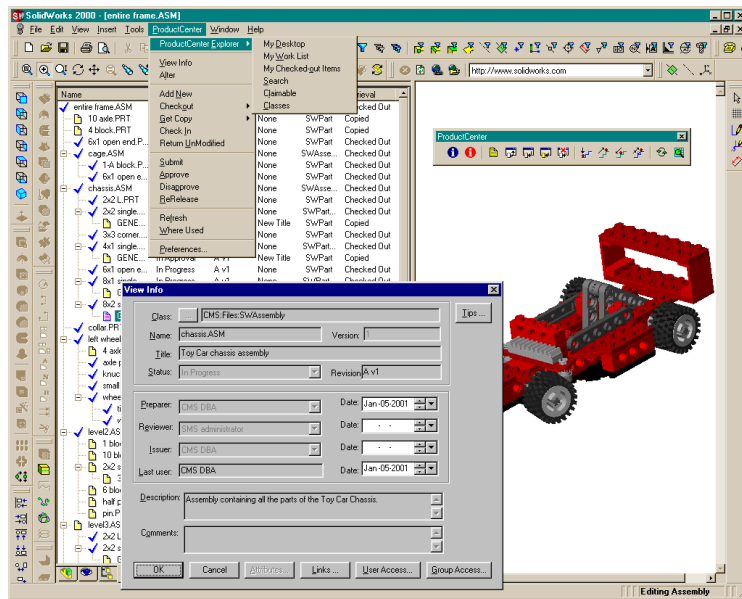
SolidWorks 2000 - [entire frame.ASM]
File Edit View Insert Tools ProductCenter Window Help

http://www.solidworks.com

ProductCenter Explorer
View Info
Alter
Add New
Checkout
Get Copy
Check In
Return UnModified
Submit
Approve
Disapprove
ReRelease
Refresh
Where Used
Preferences...

My Desktop
My Work List
My Checked-out Items
Search
Claimable
Classes

Name
entire frame.ASM
10 axle.PRT
4 block.PRT
6x1 open end.P
cage.ASM
1-A block.P
6x1 open e
chassis.ASM
2x2 L.PRT
2x2 single
GENE
3x3 corner
4x1 single
GENE
6x1 open e
8x1 single
8x2 s
collar.PR
left wheel
4 axle
axle p
knuc
small
whee
level2.AS
1 blo
10 blo
2x2 s
3
6 blo
half p
pin.P
level3.AS
2x2 L
2x2 s

rieval
Checked Out
Copied
Copied
Checked Out
Checked Out
Checked Out
Checked Out
Checked Out
Checked Out
Checked Out
Copied
Checked Out
Checked Out
Copied
Checked Out
Checked Out

None SWPart
None SWPart
None SWPart
None SWAsse...
None SWPart
None SWPart
None SWAsse...
None SWPart
None SWPart
New Title SWPart
None SWPart
None SWPart
New Title SWPart
In Progress A v1 SWPart
In Progress A v1 SWPart
In Approval A v1

ProductCenter

View Info
Class: CMS:Files:SWAssembly
Tips ...
Name: chassis.ASM
Version: 1
Title: Toy Car chassis assembly
Status: In Progress
Revision: A v1
Preparer: CMS DBA
Date: Jan-05-2001
Reviewer: SMS administrator
Date: - -
Issuer: CMS DBA
Date: - -
Last user: CMS DBA
Date: Jan-05-2001
Description: Assembly containing all the parts of the Toy Car Chassis.
Comments:
OK
Cancel
Attributes...
Links ...
User Access...
Group Access...

Editing Assembly